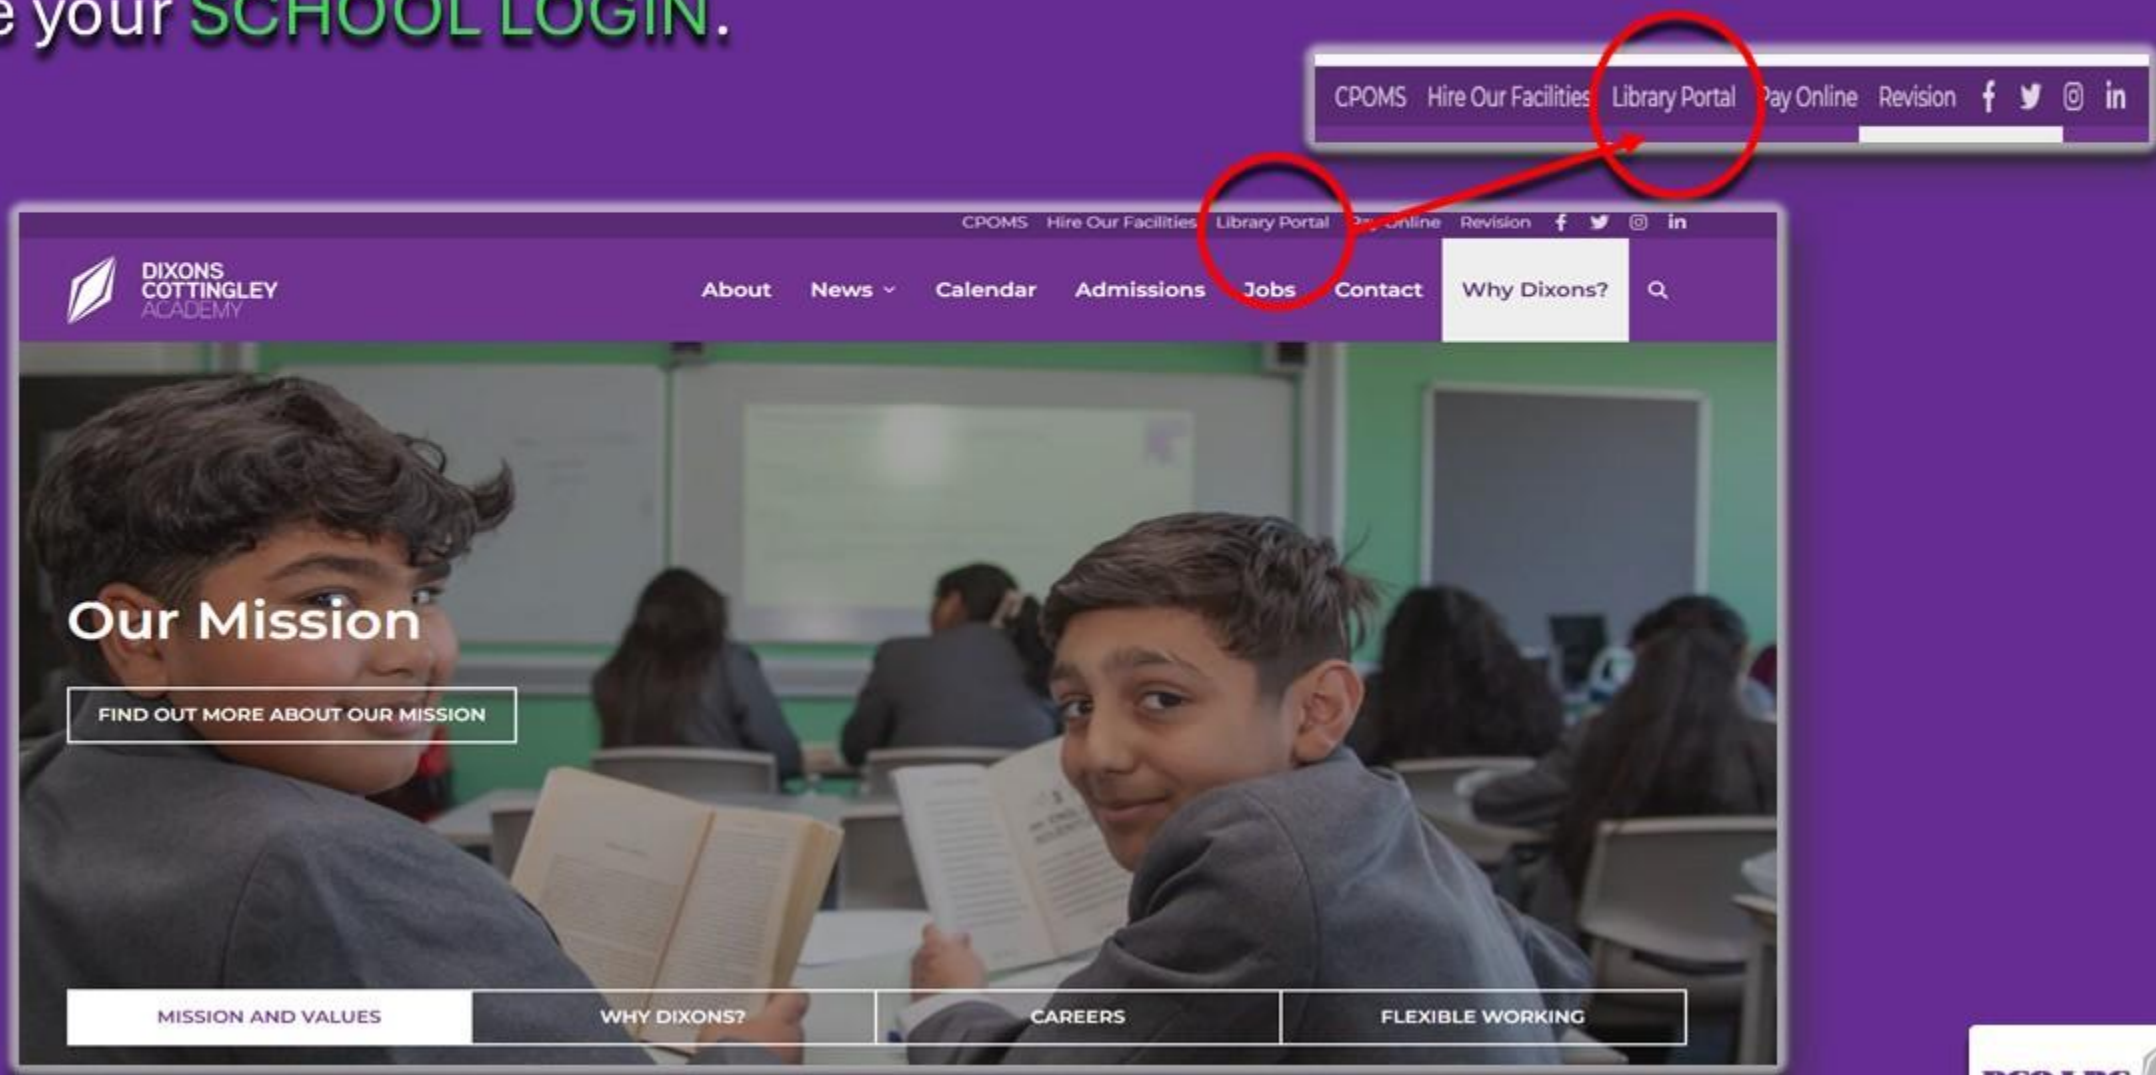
e your SCHOOL LOGIN.

CPOMS Hire Our Facilities Library Portal Pay Online Revision

CPOMS Hire Our Facilities Library Portal Pay Online Revision

DIXONS COTTINGLEY ACADEMY

About News Calendar Admissions Jobs Contact Why Dixons?

Our Mission

FIND OUT MORE ABOUT OUR MISSION

MISSION AND VALUES WHY DIXONS? CAREERS FLEXIBLE WORKING